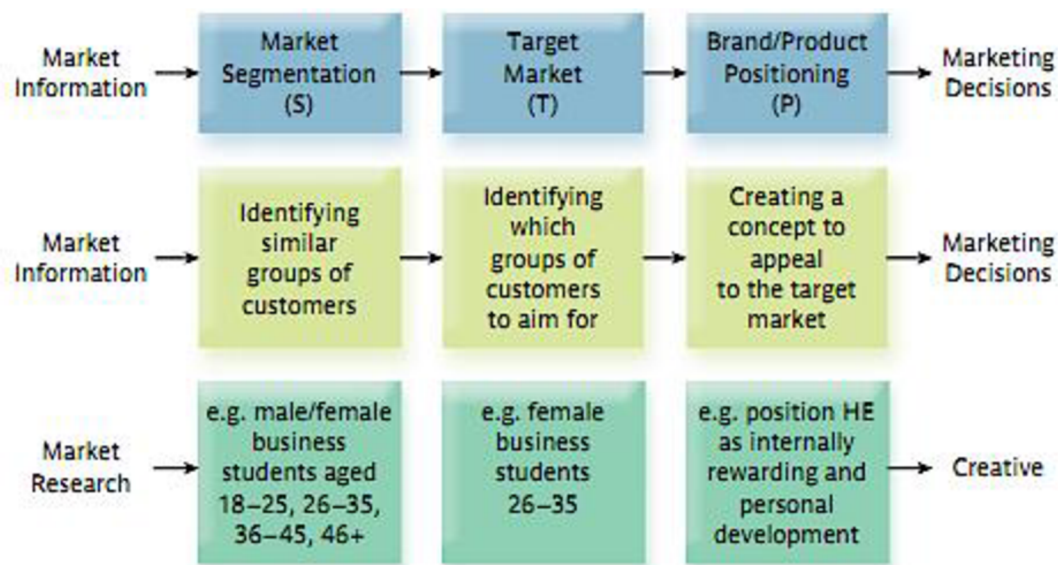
Market Information

Market Segmentation (S)

Target Market (T)

Brand/Product Positioning (P)

Marketing Decisions

Market Information

Identifying similar groups of customers

Identifying which groups of customers to aim for

Creating a concept to appeal to the target market

Marketing Decisions

Market Research

e.g. male/female business students aged 18–25, 26–35, 36–45, 46+

e.g. female business students 26–35

e.g. position HE as internally rewarding and personal development

Creative